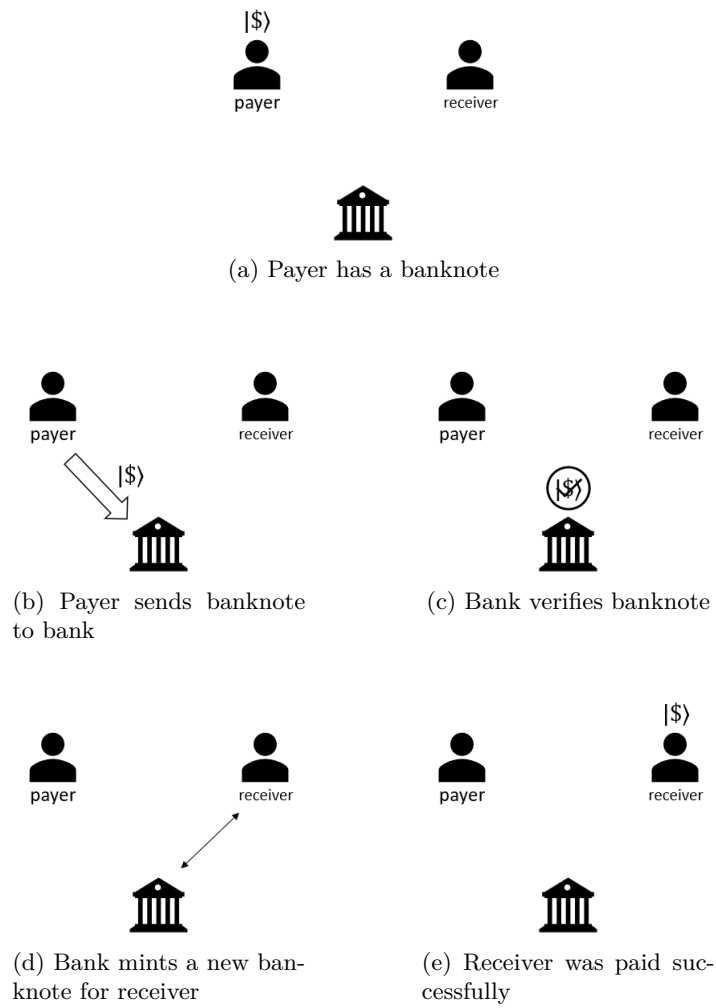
$|\$\rangle$
payer
receiver

(a) Payer has a banknote

payer
receiver
$|\$\rangle$

(b) Payer sends banknote to bank

payer
receiver
$|\$\rangle$

(c) Bank verifies banknote

payer
receiver

(d) Bank mints a new banknote for receiver

$|\$\rangle$
payer
receiver

(e) Receiver was paid successfully